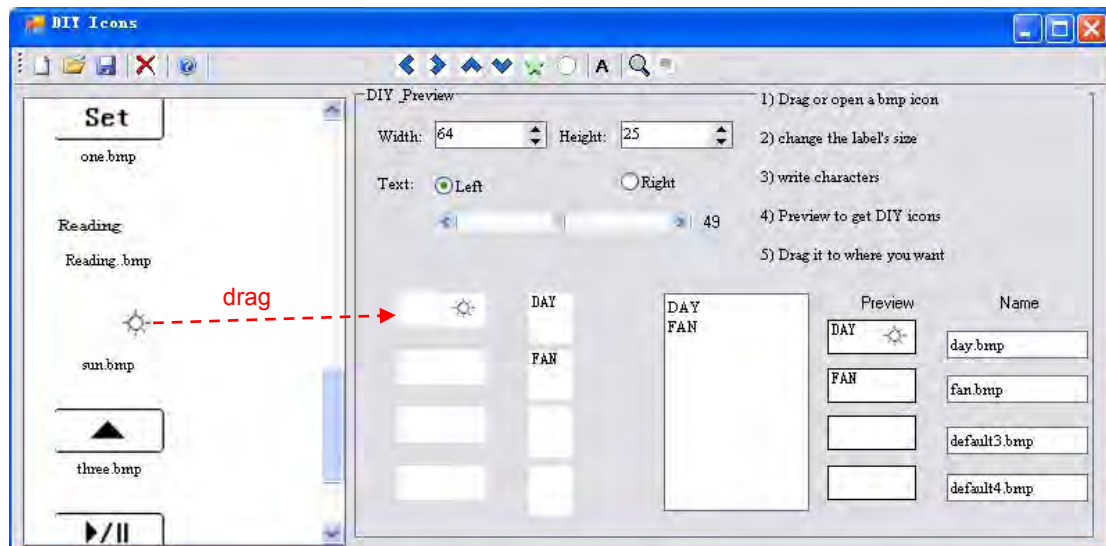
DIY Icons

Set
one.bmp

Reading
Reading..bmp

drag

sun.bmp

three.bmp

DIY_Preview
Width: 64
Height: 25
Text: Left
Right
49

DAY
FAN

DAY
FAN

1) Drag or open a bmp icon
2) change the label's size
3) write characters
4) Preview to get DIY icons
5) Drag it to where you want

| Preview | Name |
|---|---|
| DAY | day.bmp |
| FAN | fan.bmp |
| | default3.bmp |
| | default4.bmp |